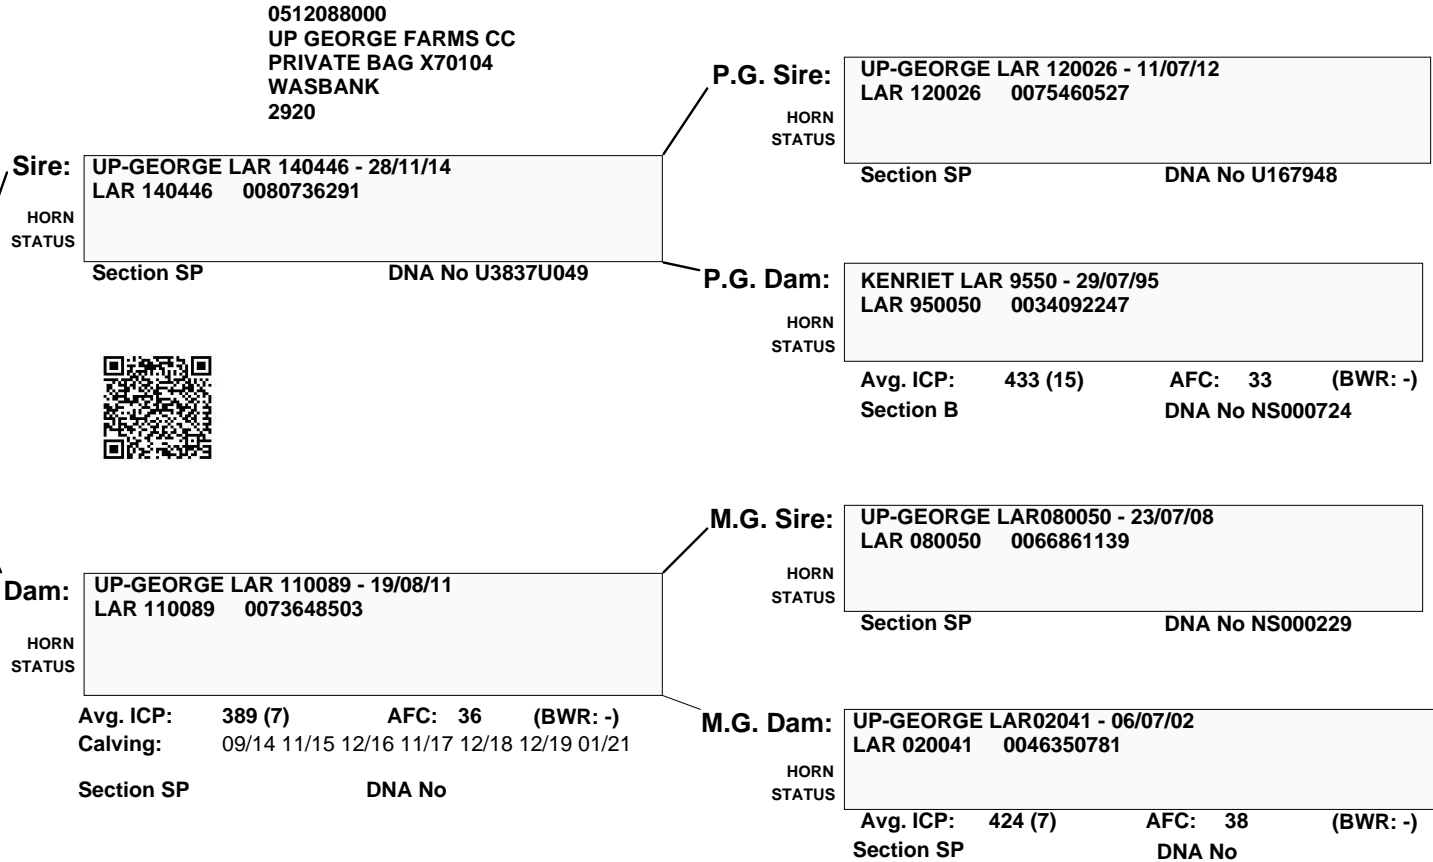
0512088000
UP GEORGE FARMS CC
PRIVATE BAG X70104
WASBANK
2920

P.G. Sire: UP-GEORGE LAR 120026 - 11/07/12
LAR 120026 0075460527
HORN STATUS
Section SP DNA No U167948

Sire: UP-GEORGE LAR 140446 - 28/11/14
LAR 140446 0080736291
HORN STATUS
Section SP DNA No U3837U049

P.G. Dam: KENRIET LAR 9550 - 29/07/95
LAR 950050 0034092247
HORN STATUS
Avg. ICP: 433 (15) AFC: 33 (BWR: -)
Section B DNA No NS000724

M.G. Sire: UP-GEORGE LAR080050 - 23/07/08
LAR 080050 0066861139
HORN STATUS
Section SP DNA No NS000229

Dam: UP-GEORGE LAR 110089 - 19/08/11
LAR 110089 0073648503
HORN STATUS
Avg. ICP: 389 (7) AFC: 36 (BWR: -)
Calving: 09/14 11/15 12/16 11/17 12/18 12/19 01/21
Section SP DNA No

M.G. Dam: UP-GEORGE LAR02041 - 06/07/02
LAR 020041 0046350781
HORN STATUS
Avg. ICP: 424 (7) AFC: 38 (BWR: -)
Section SP DNA No